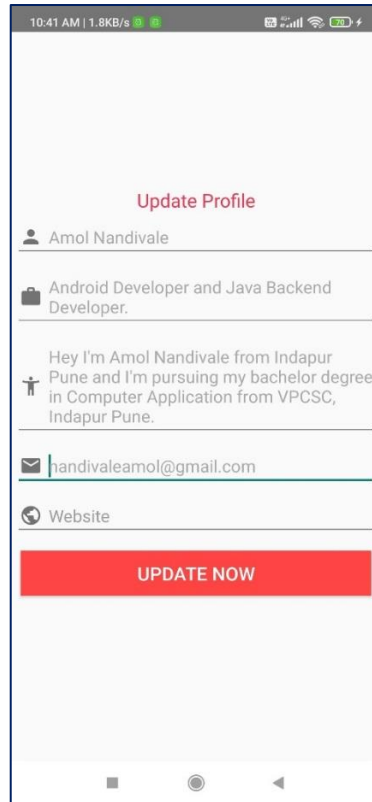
10:41 AM | 1.8KB/s

70

Update Profile

Amol Nandivale

Android Developer and Java Backend Developer.

Hey I'm Amol Nandivale from Indapur Pune and I'm pursuing my bachelor degree in Computer Application from VPCSC, Indapur Pune.

nandivaleamol@gmail.com

Website

UPDATE NOW